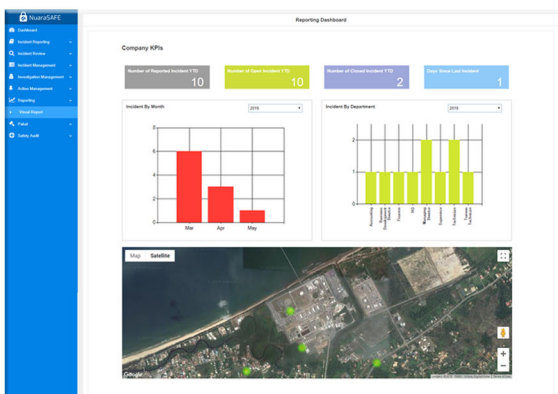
NuaraSAFE

Dashboard
Incident Reporting
Incident Review
Incident Management
Investigation Management
Action Management
Reporting
Visual Report
Pulse
Safety Audit

Reporting Dashboard

Company KPIs

Number of Reported Incident YTD
10

Number of Open Incident YTD
10

Number of Closed Incident YTD
2

Days Since Last Incident
1

Incident By Month
2016

8
6
4
2
0
Mar
Apr
May

Incident By Department
2016

2
1
0
Accounting
Business Development
Finance
HR
Marketing
Operation
Technician
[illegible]

Map
Satellite

Google
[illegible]